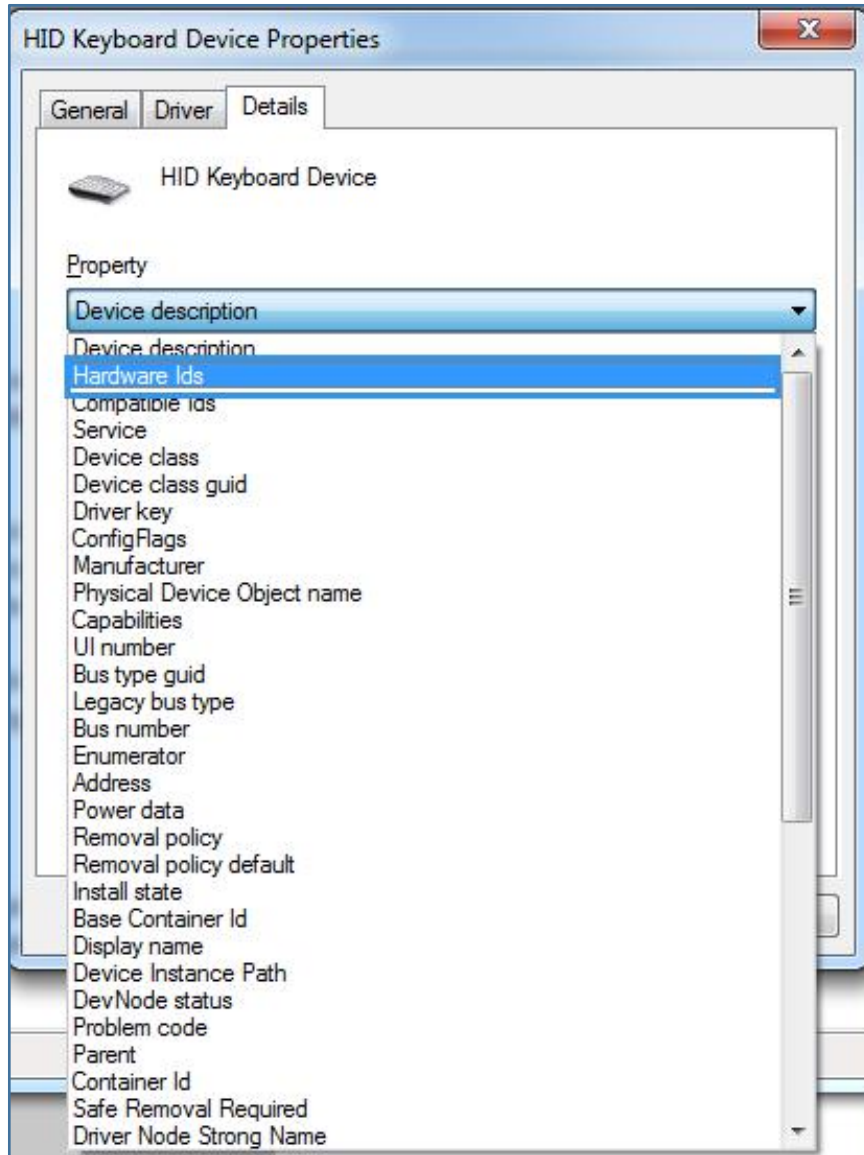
HID Keyboard Device Properties

General Driver Details

HID Keyboard Device

Property

Device description

Device description
Hardware Ids
Compatible Ids
Service
Device class
Device class guid
Driver key
ConfigFlags
Manufacturer
Physical Device Object name
Capabilities
UI number
Bus type guid
Legacy bus type
Bus number
Enumerator
Address
Power data
Removal policy
Removal policy default
Install state
Base Container Id
Display name
Device Instance Path
DevNode status
Problem code
Parent
Container Id
Safe Removal Required
Driver Node Strong Name